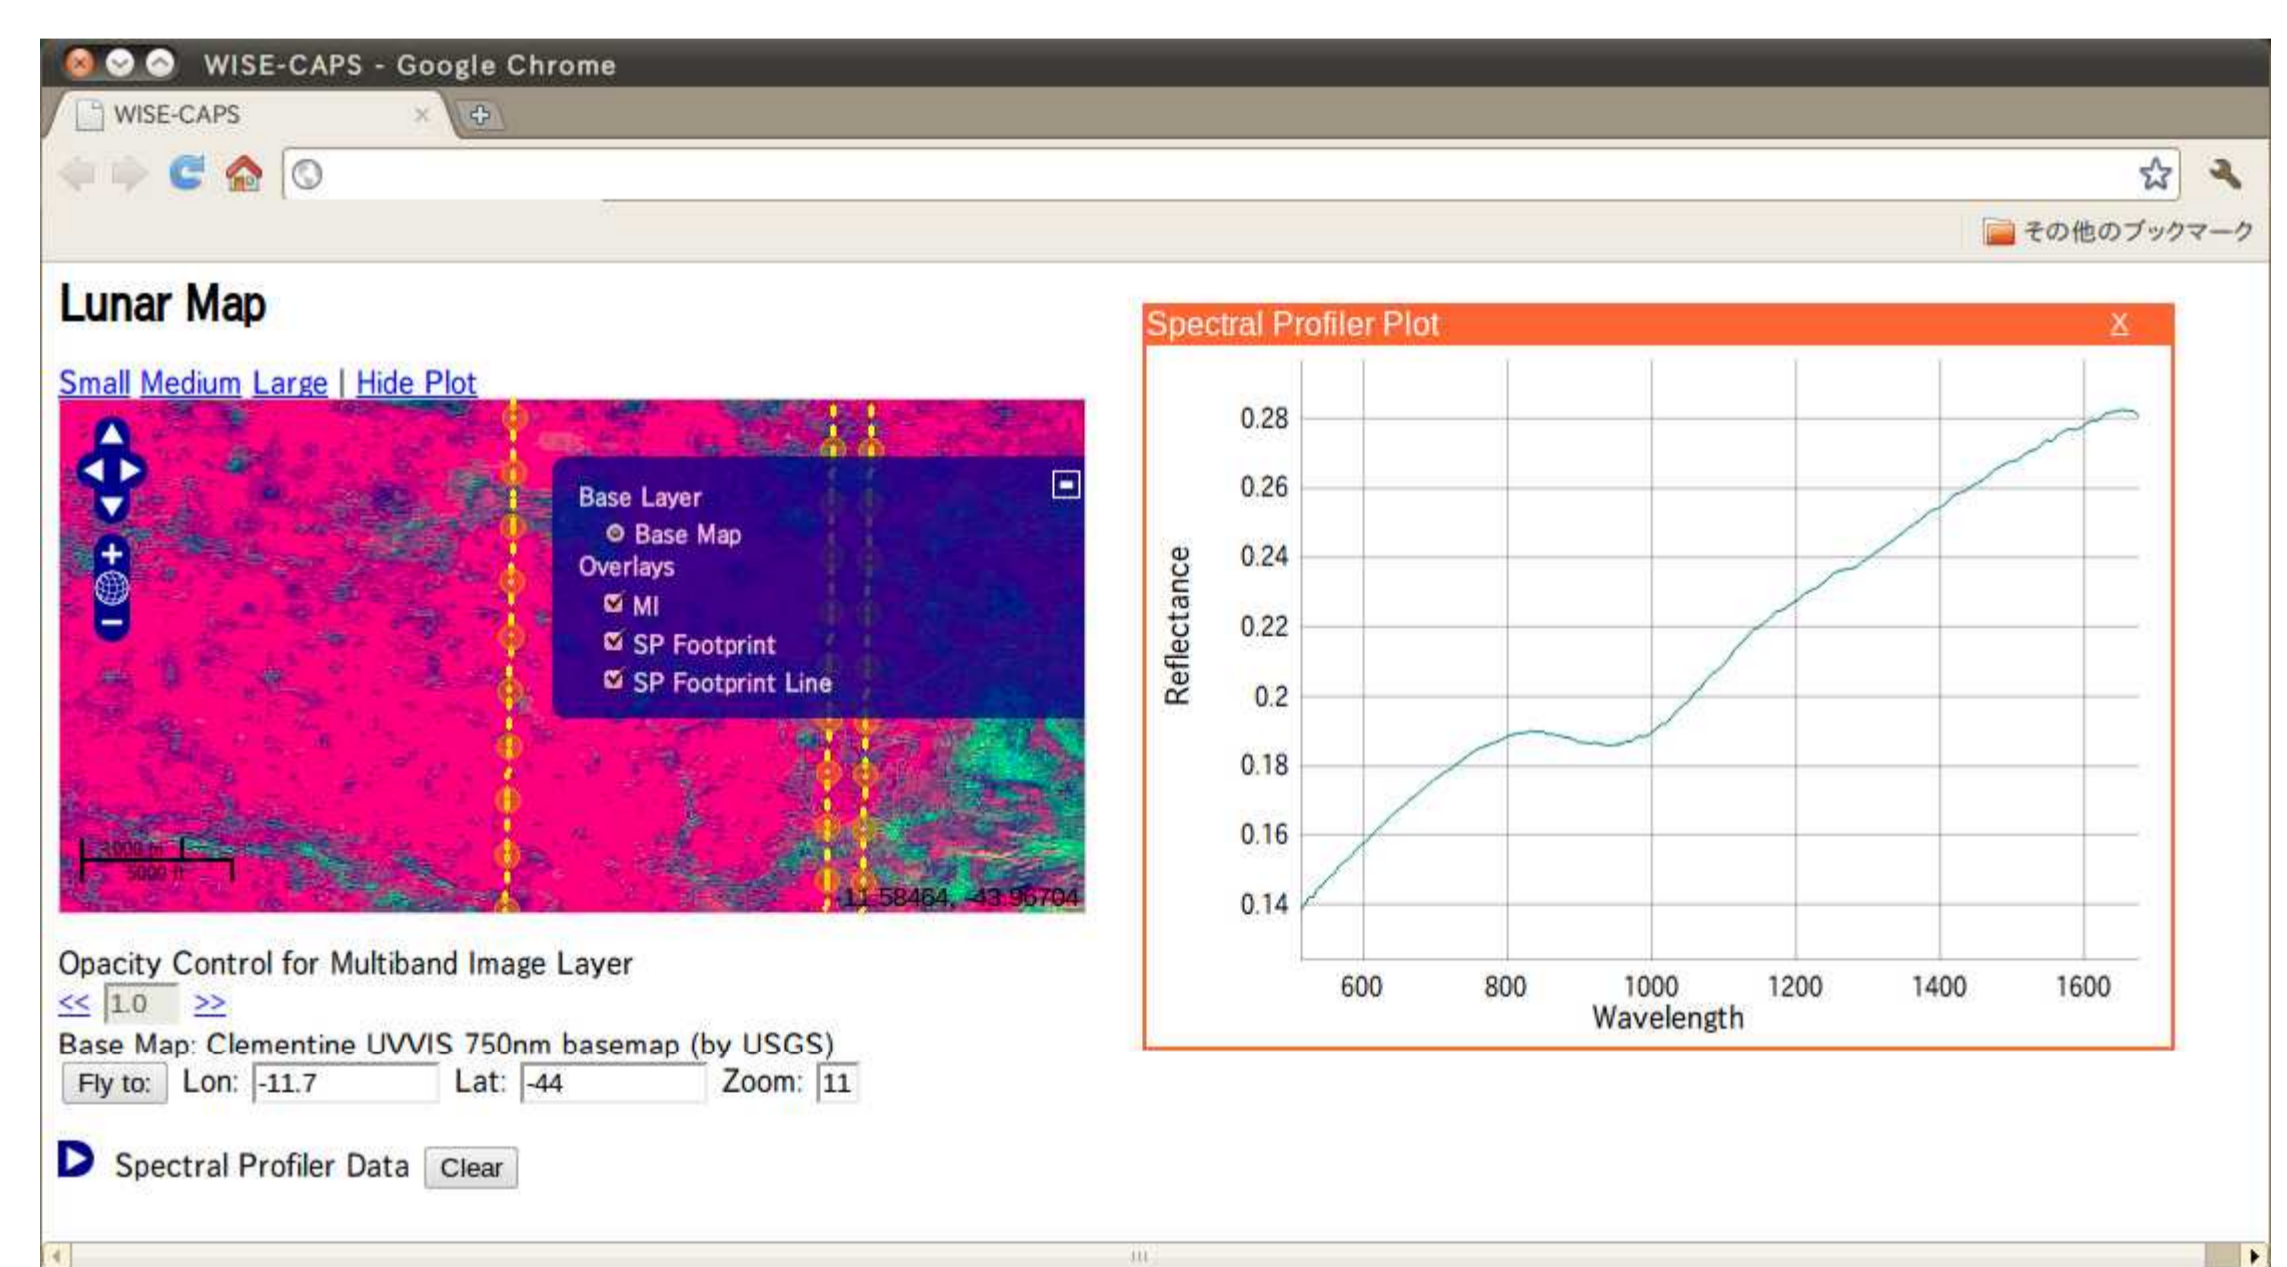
WISE-CAPS - Google Chrome

WISE-CAPS

その他のブックマーク

Lunar Map

Small Medium Large | Hide Plot

Base Layer
Base Map
Overlays
MI
SP Footprint
SP Footprint Line

1000 m
5000 ft

11.58464, -43.96704

Opacity Control for Multiband Image Layer
<< 1.0 >>
Base Map: Clementine UVVIS 750nm basemap (by USGS)
Fly to: Lon: -11.7 Lat: -44 Zoom: 11

Spectral Profiler Data Clear

Spectral Profiler Plot X

0.28
0.26
0.24
0.22
0.2
0.18
0.16
0.14
Reflectance
600 800 1000 1200 1400 1600
Wavelength